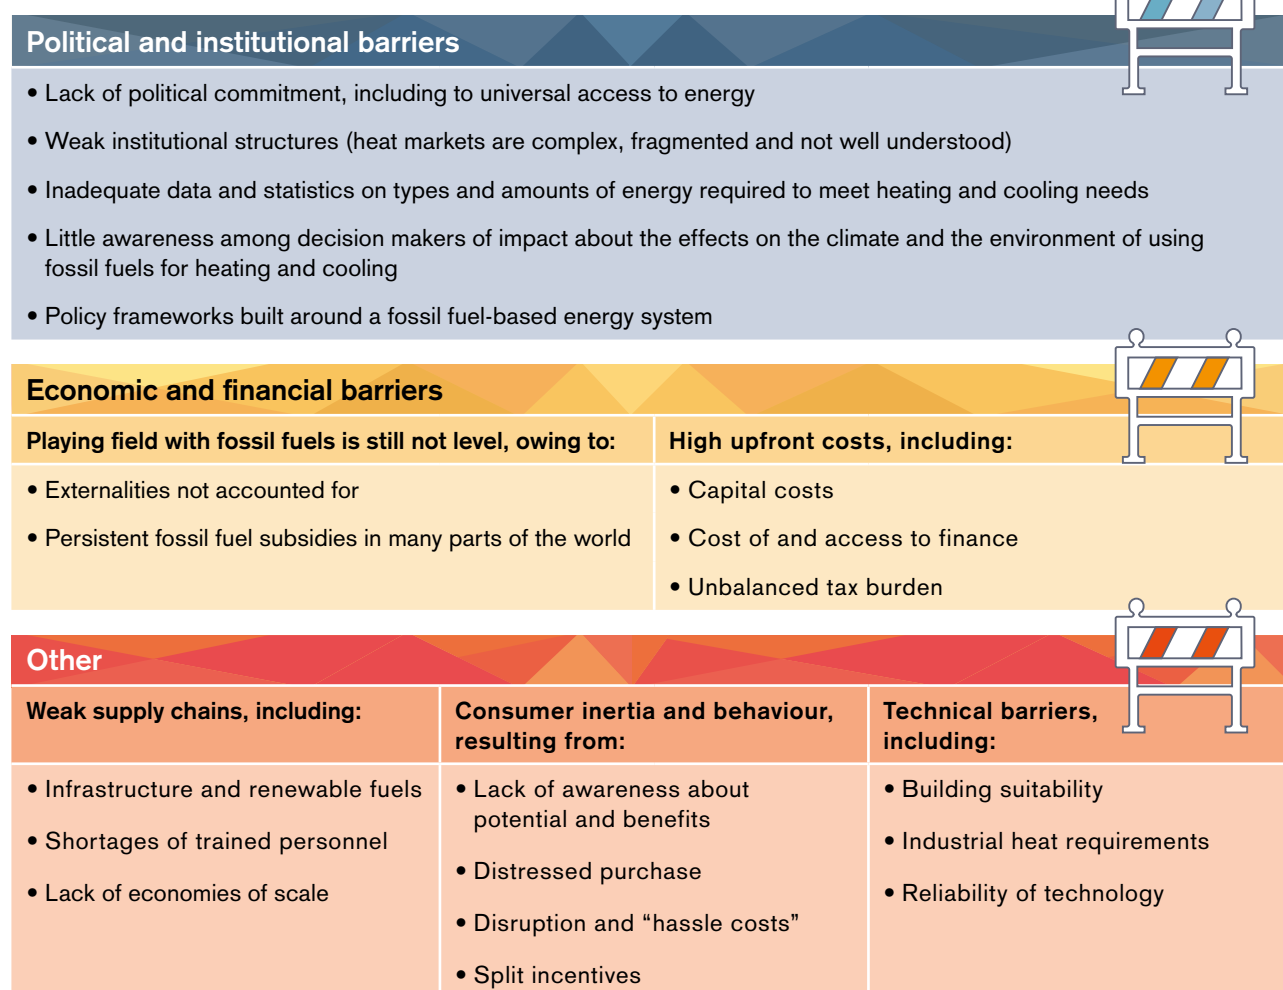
Political and institutional barriers

• Lack of political commitment, including to universal access to energy

• Weak institutional structures (heat markets are complex, fragmented and not well understood)

• Inadequate data and statistics on types and amounts of energy required to meet heating and cooling needs

• Little awareness among decision makers of impact about the effects on the climate and the environment of using fossil fuels for heating and cooling

• Policy frameworks built around a fossil fuel-based energy system

Economic and financial barriers

| Playing field with fossil fuels is still not level, owing to: | High upfront costs, including: |
|---|---|
| • Externalities not accounted for<br>• Persistent fossil fuel subsidies in many parts of the world | • Capital costs<br>• Cost of and access to finance<br>• Unbalanced tax burden |

Other

| Weak supply chains, including: | Consumer inertia and behaviour, resulting from: | Technical barriers, including: |
|---|---|---|
| • Infrastructure and renewable fuels<br>• Shortages of trained personnel<br>• Lack of economies of scale | • Lack of awareness about potential and benefits<br>• Distressed purchase<br>• Disruption and “hassle costs”<br>• Split incentives | • Building suitability<br>• Industrial heat requirements<br>• Reliability of technology |